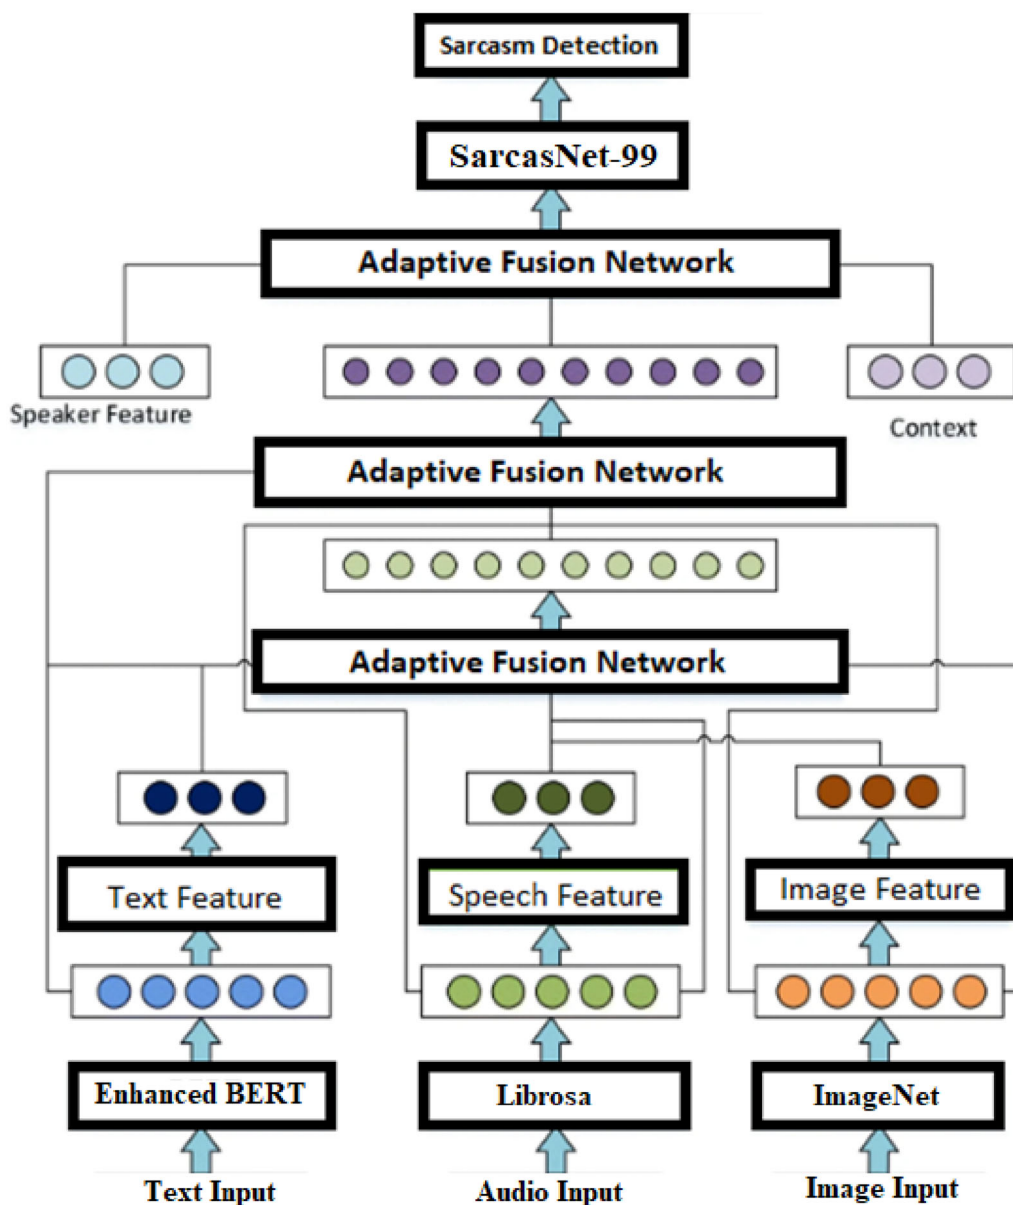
Sarcasm Detection

SarcasNet-99

Adaptive Fusion Network

Speaker Feature

Context

Adaptive Fusion Network

Adaptive Fusion Network

Text Feature

Speech Feature

Image Feature

Enhanced BERT

Librosa

ImageNet

Text Input

Audio Input

Image Input